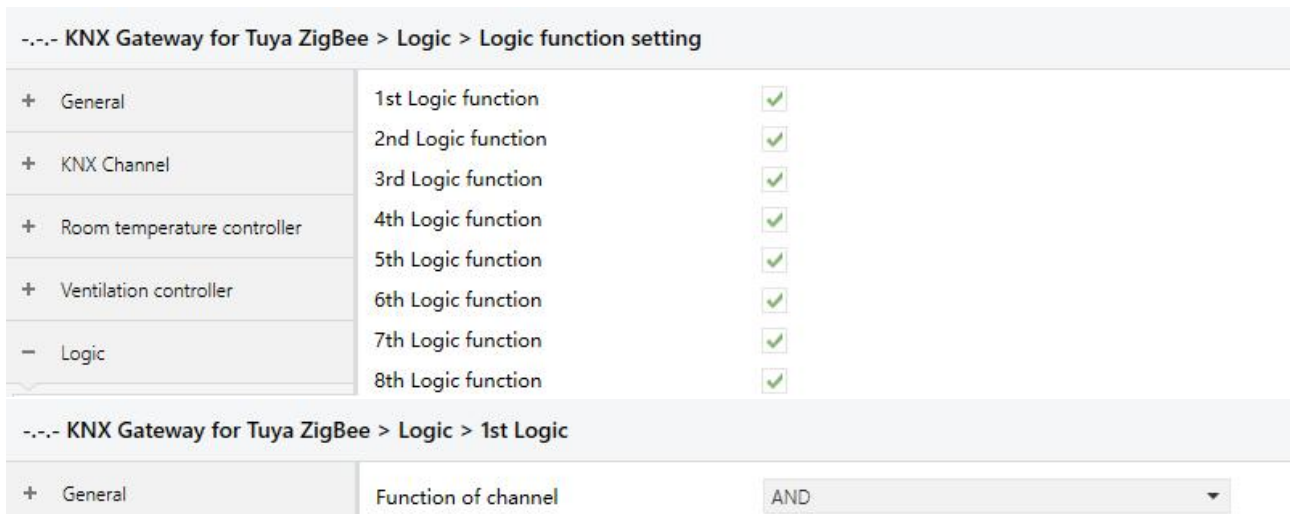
-.-.- KNX Gateway for Tuya ZigBee > Logic > Logic function setting

+ General

+ KNX Channel

+ Room temperature controller

+ Ventilation controller

− Logic

1st Logic function ✓
2nd Logic function ✓
3rd Logic function ✓
4th Logic function ✓
5th Logic function ✓
6th Logic function ✓
7th Logic function ✓
8th Logic function ✓

-.-.- KNX Gateway for Tuya ZigBee > Logic > 1st Logic

+ General

Function of channel AND